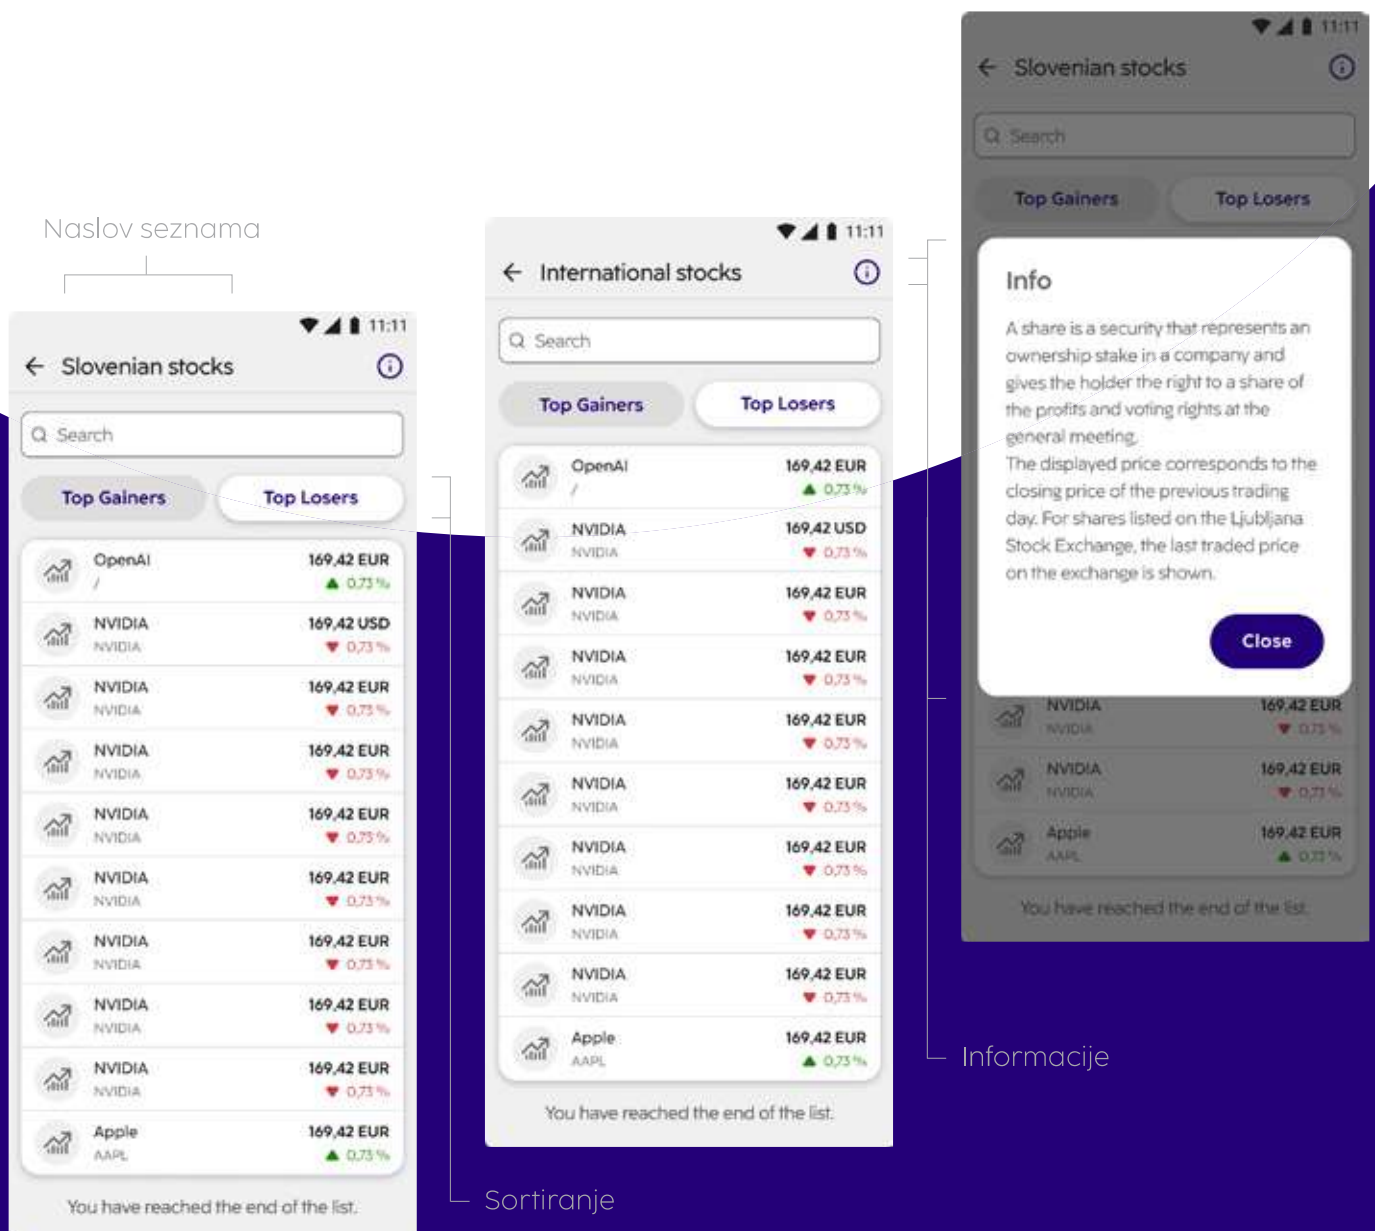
Naslov seznama

11:11

Slovenian stocks

Search

Top Gainers

Top Losers

OpenAI
/
169,42 EUR
0,73 %

NVIDIA
NVIDIA
169,42 USD
0,73 %

NVIDIA
NVIDIA
169,42 EUR
0,73 %

NVIDIA
NVIDIA
169,42 EUR
0,73 %

NVIDIA
NVIDIA
169,42 EUR
0,73 %

NVIDIA
NVIDIA
169,42 EUR
0,73 %

NVIDIA
NVIDIA
169,42 EUR
0,73 %

NVIDIA
NVIDIA
169,42 EUR
0,73 %

NVIDIA
NVIDIA
169,42 EUR
0,73 %

Apple
AAPL
169,42 EUR
0,73 %

You have reached the end of the list.

11:11

International stocks

Search

Top Gainers

Top Losers

OpenAI
/
169,42 EUR
0,73 %

NVIDIA
NVIDIA
169,42 USD
0,73 %

NVIDIA
NVIDIA
169,42 EUR
0,73 %

NVIDIA
NVIDIA
169,42 EUR
0,73 %

NVIDIA
NVIDIA
169,42 EUR
0,73 %

NVIDIA
NVIDIA
169,42 EUR
0,73 %

NVIDIA
NVIDIA
169,42 EUR
0,73 %

NVIDIA
NVIDIA
169,42 EUR
0,73 %

NVIDIA
NVIDIA
169,42 EUR
0,73 %

Apple
AAPL
169,42 EUR
0,73 %

You have reached the end of the list.

Sortiranje

11:11

Slovenian stocks

Search

Top Gainers

Top Losers

Info

A share is a security that represents an ownership stake in a company and gives the holder the right to a share of the profits and voting rights at the general meeting.
The displayed price corresponds to the closing price of the previous trading day. For shares listed on the Ljubljana Stock Exchange, the last traded price on the exchange is shown.

Close

NVIDIA
NVIDIA
169,42 EUR
0,73 %

NVIDIA
NVIDIA
169,42 EUR
0,73 %

Apple
AAPL
169,42 EUR
0,73 %

You have reached the end of the list.

Informacije